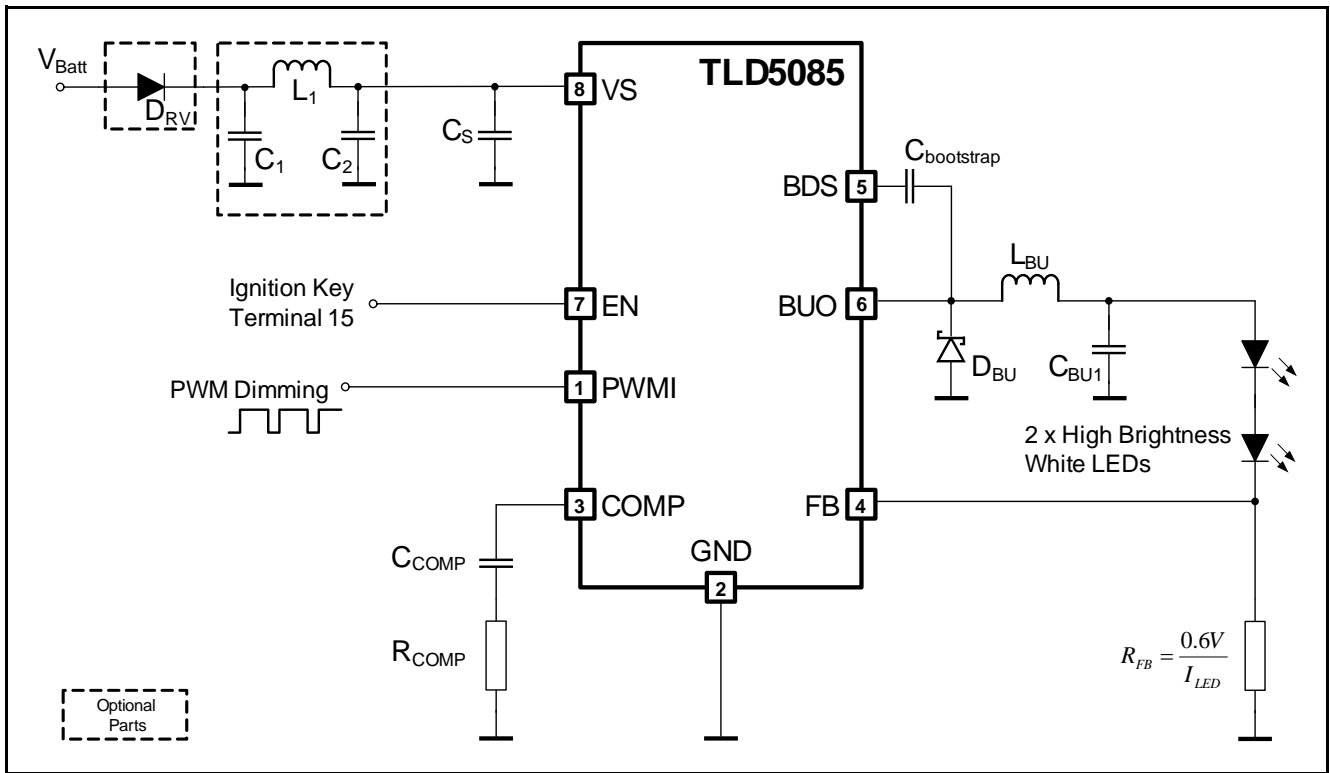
$V_{Batt}$

$D_{RV}$

$L_1$

$C_1$

$C_2$

$C_S$

8 VS

TLD5085

$C_{bootstrap}$

BDS 5

Ignition Key Terminal 15

7 EN

BUO 6

$L_{BU}$

$D_{BU}$

$C_{BU1}$

PWM Dimming

1 PWMI

2 x High Brightness White LEDs

3 COMP

FB 4

$C_{COMP}$

GND

2

$R_{COMP}$

$R_{FB} = \frac{0.6V}{I_{LED}}$

Optional Parts